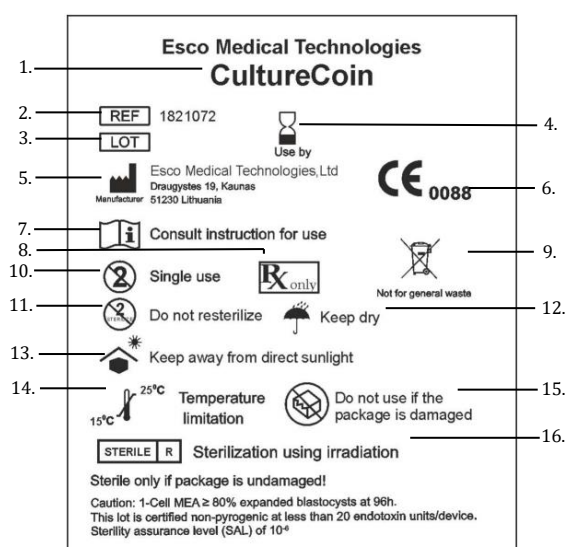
1.
Esco Medical Technologies
CultureCoin

2. REF 1821072
3. LOT
4. Use by

5. Manufacturer Esco Medical Technologies,Ltd
Draugystes 19, Kaunas
51230 Lithuania

6. CE 0088

7. Consult instruction for use
8. Rx only
9. Not for general waste
10. Single use
11. STERILIZE Do not resterilize
12. Keep dry
13. Keep away from direct sunlight
14. 25°C 15°C Temperature limitation
15. Do not use if the package is damaged
16. STERILE R Sterilization using irradiation

Sterile only if package is undamaged!

Caution: 1-Cell MEA ≥ 80% expanded blastocysts at 96h.
This lot is certified non-pyrogenic at less than 20 endotoxin units/device.
Sterility assurance level (SAL) of $10^{-6}$